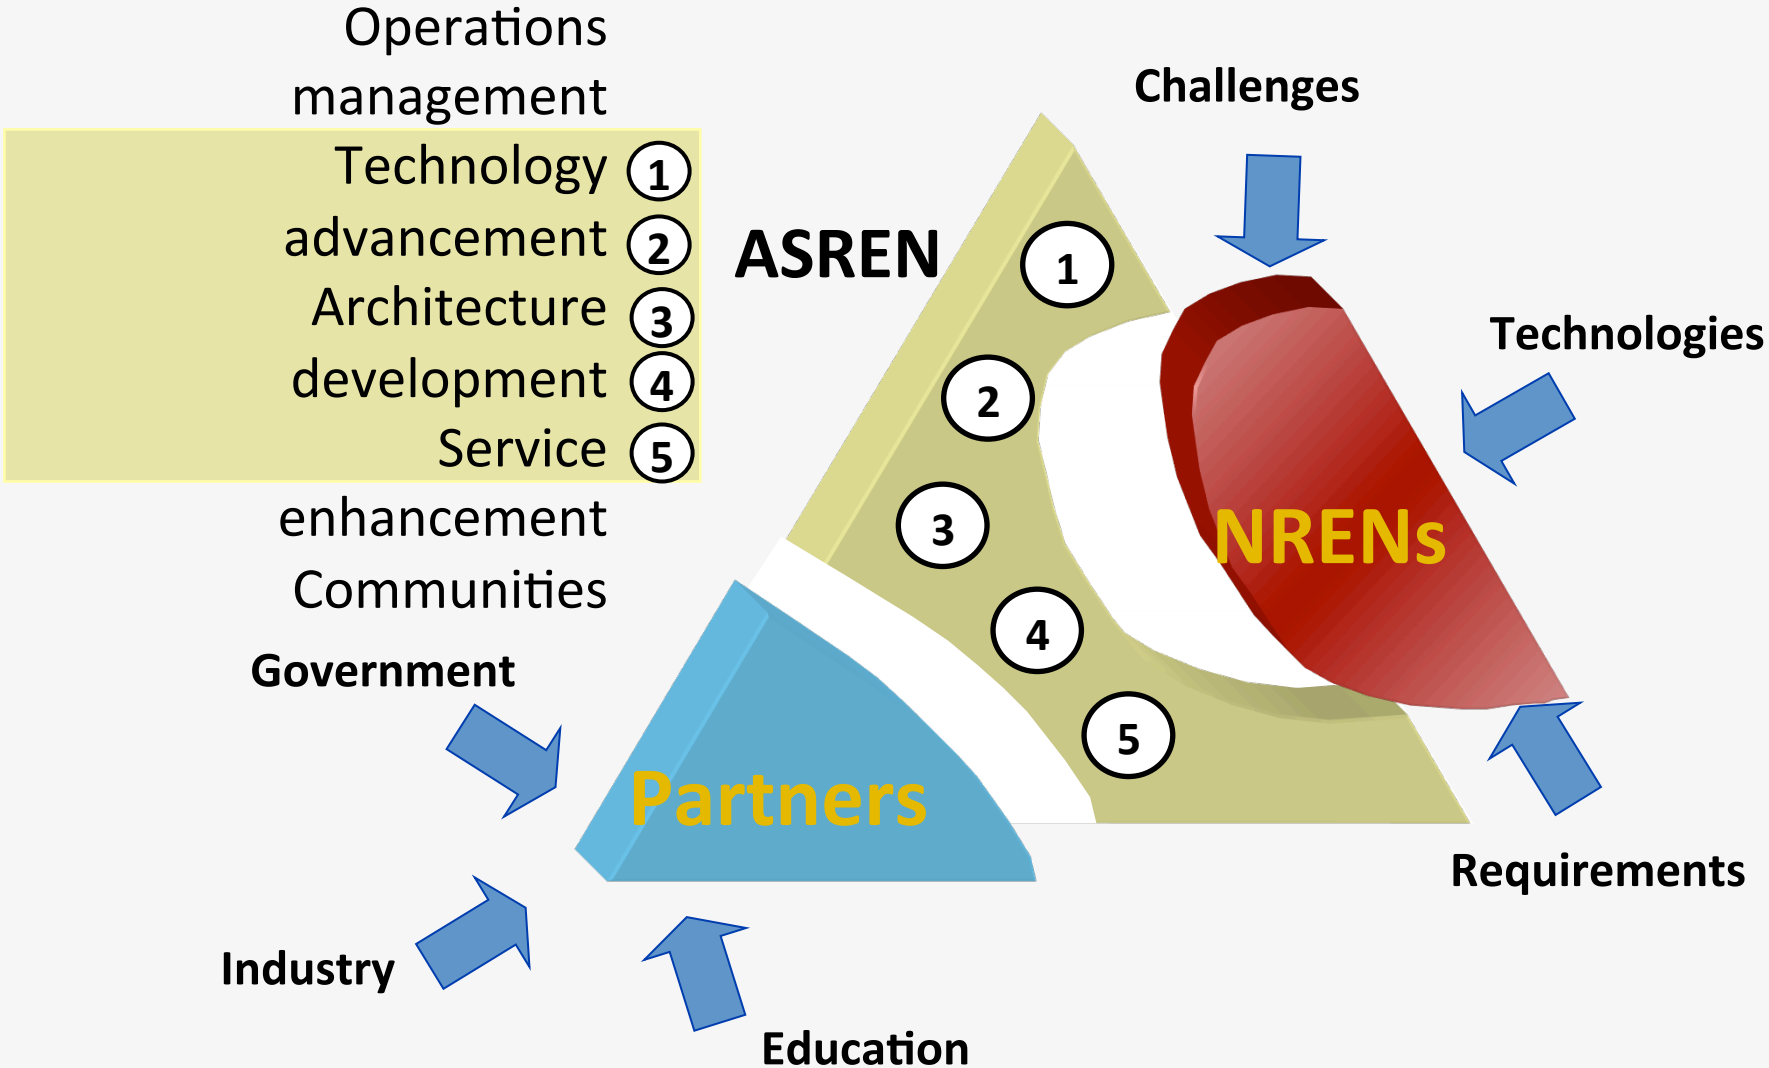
Operations management
Technology 1
advancement 2
Architecture 3
development 4
Service 5
enhancement
Communities

Challenges

ASREN

1
2
3
4
5

Technologies

NRENs

Government

Partners

Requirements

Industry

Education